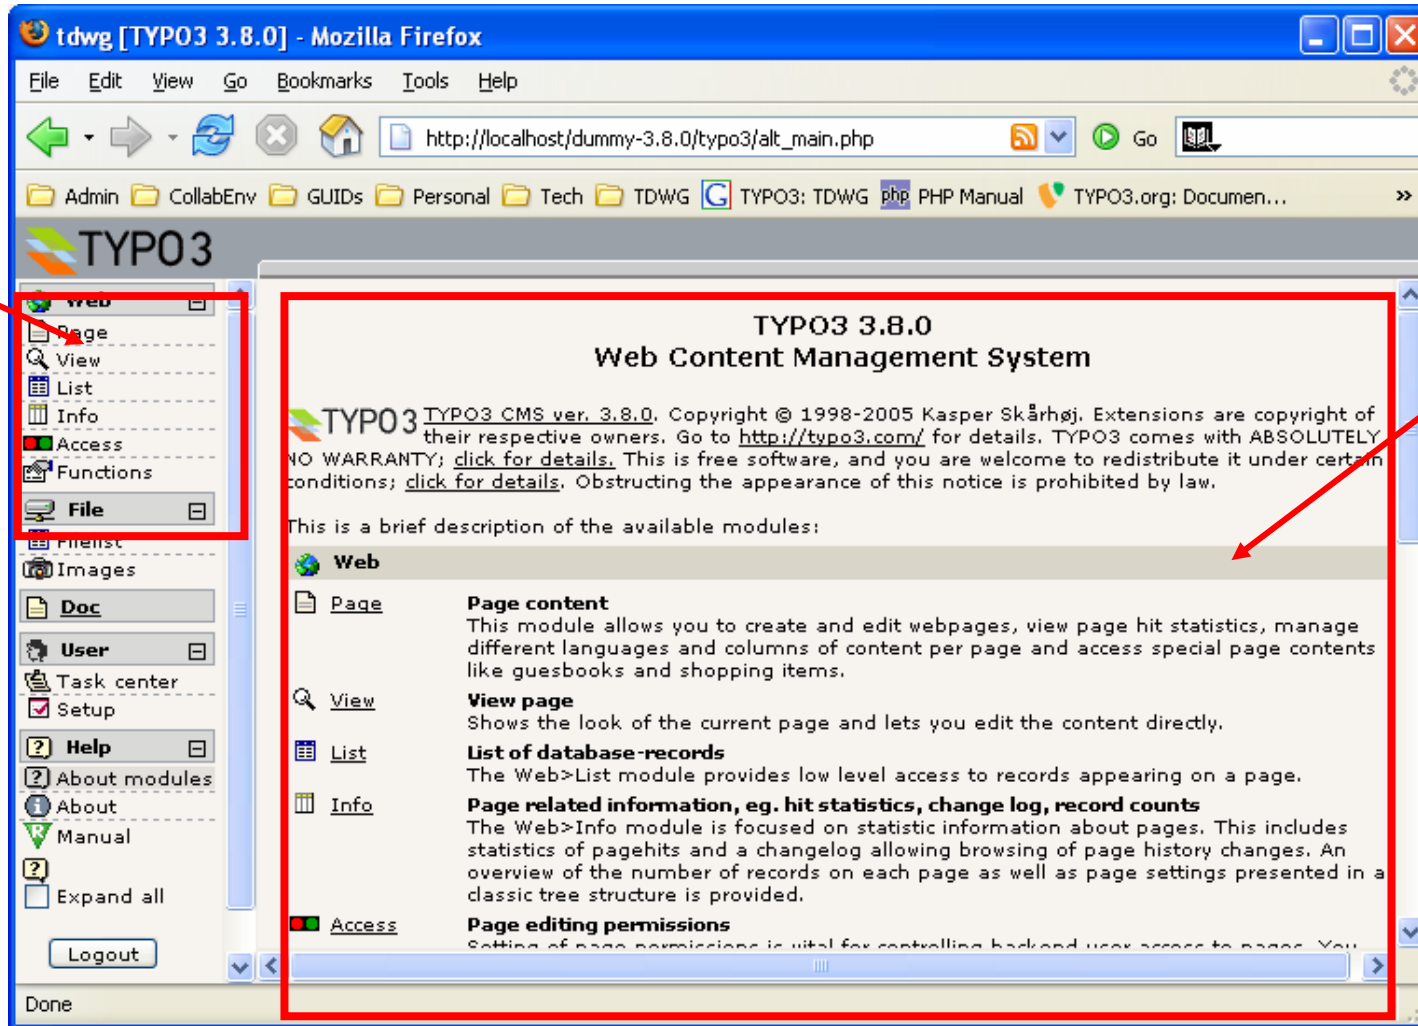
tdwg [TYPO3 3.8.0] - Mozilla Firefox

File Edit View Go Bookmarks Tools Help

http://localhost/dummy-3.8.0/typo3/alt_main.php

Go

Admin CollabEnv GUIDs Personal Tech TDWG TYPO3: TDWG PHP Manual TYPO3.org: Documen...

TYPO3

Web
Page
View
List
Info
Access
Functions
File
Filelist
Images
Doc
User
Task center
Setup
Help
About modules
About
Manual
Expand all
Logout

TYPO3 3.8.0
Web Content Management System

TYPO3 TYPO3 CMS ver. 3.8.0. Copyright © 1998-2005 Kasper Skårhøj. Extensions are copyright of their respective owners. Go to http://typo3.com/ for details. TYPO3 comes with ABSOLUTELY NO WARRANTY; click for details. This is free software, and you are welcome to redistribute it under certain conditions; click for details. Obstructing the appearance of this notice is prohibited by law.

This is a brief description of the available modules:

Web

Page
Page content
This module allows you to create and edit webpages, view page hit statistics, manage different languages and columns of content per page and access special page contents like guesbooks and shopping items.

View
View page
Shows the look of the current page and lets you edit the content directly.

List
List of database-records
The Web>List module provides low level access to records appearing on a page.

Info
Page related information, eg. hit statistics, change log, record counts
The Web>Info module is focused on statistic information about pages. This includes statistics of pagehits and a changelog allowing browsing of page history changes. An overview of the number of records on each page as well as page settings presented in a classic tree structure is provided.

Access
Page editing permissions
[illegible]

Done